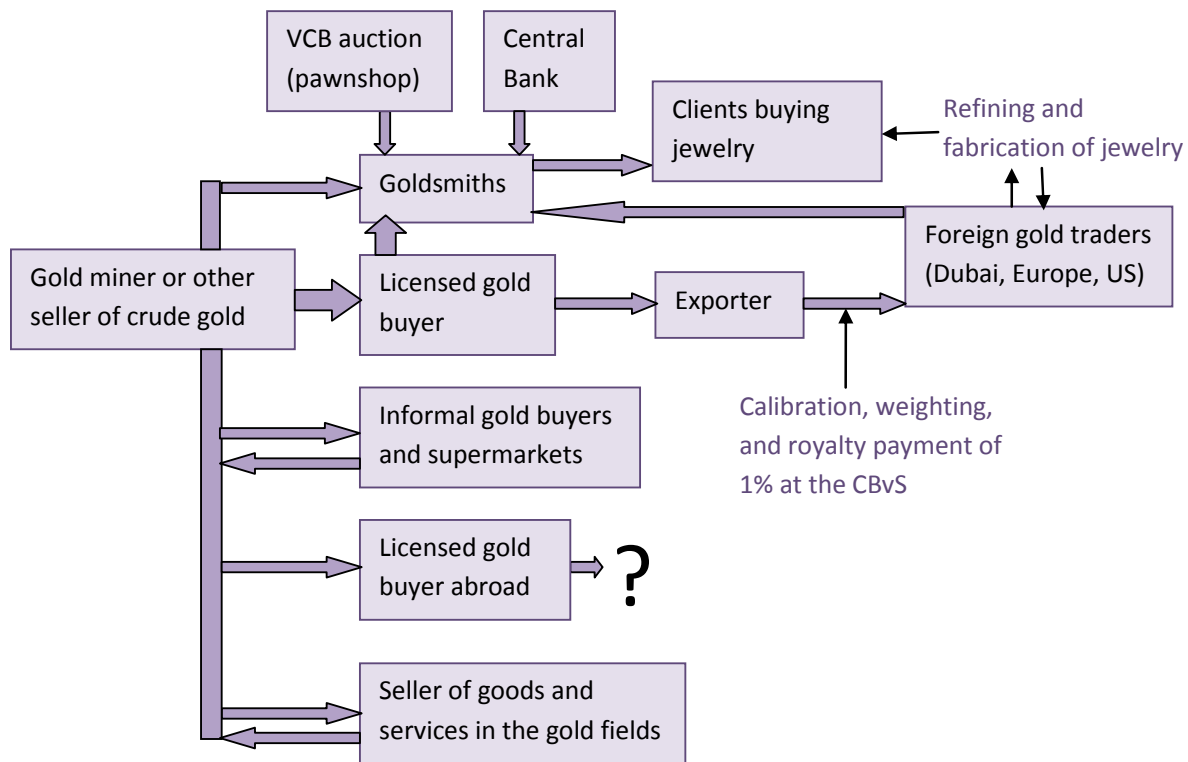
VCB auction (pawnshop)

Central Bank

Clients buying jewelry

Refining and fabrication of jewelry

Goldsmiths

Foreign gold traders (Dubai, Europe, US)

Gold miner or other seller of crude gold

Licensed gold buyer

Exporter

Calibration, weighting, and royalty payment of 1% at the CBvS

Informal gold buyers and supermarkets

Licensed gold buyer abroad

?

Seller of goods and services in the gold fields